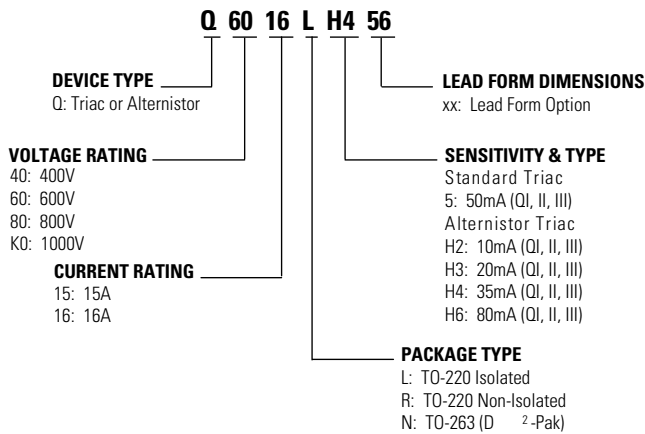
Q 60 16 L H4 56

DEVICE TYPE
Q: Triac or Alternistor

VOLTAGE RATING
40: 400V
60: 600V
80: 800V
K0: 1000V

CURRENT RATING
15: 15A
16: 16A

LEAD FORM DIMENSIONS
xx: Lead Form Option

SENSITIVITY & TYPE
Standard Triac
5: 50mA (QI, II, III)
Alternistor Triac
H2: 10mA (QI, II, III)
H3: 20mA (QI, II, III)
H4: 35mA (QI, II, III)
H6: 80mA (QI, II, III)

PACKAGE TYPE
L: TO-220 Isolated
R: TO-220 Non-Isolated
N: TO-263 ($D^2$-Pak)